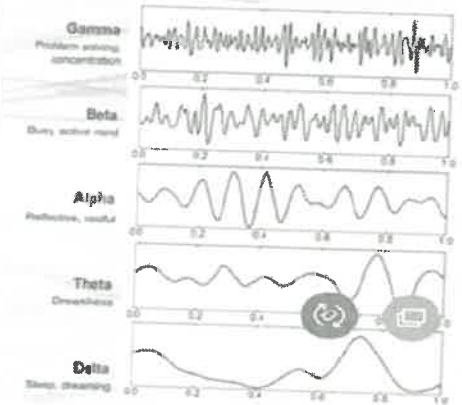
Gamma
Problem solving, concentration

0.0 0.2 0.4 0.6 0.8 1.0

Beta
Busy, active mind

0.0 0.2 0.4 0.6 0.8 1.0

Alpha
Reflective, restful

0.0 0.2 0.4 0.6 0.8 1.0

Theta
Drowsiness

0.0 0.2 0.4 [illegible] 1.0

Delta
Sleep, dreaming

0.0 0.2 0.4 0.6 0.8 1.0